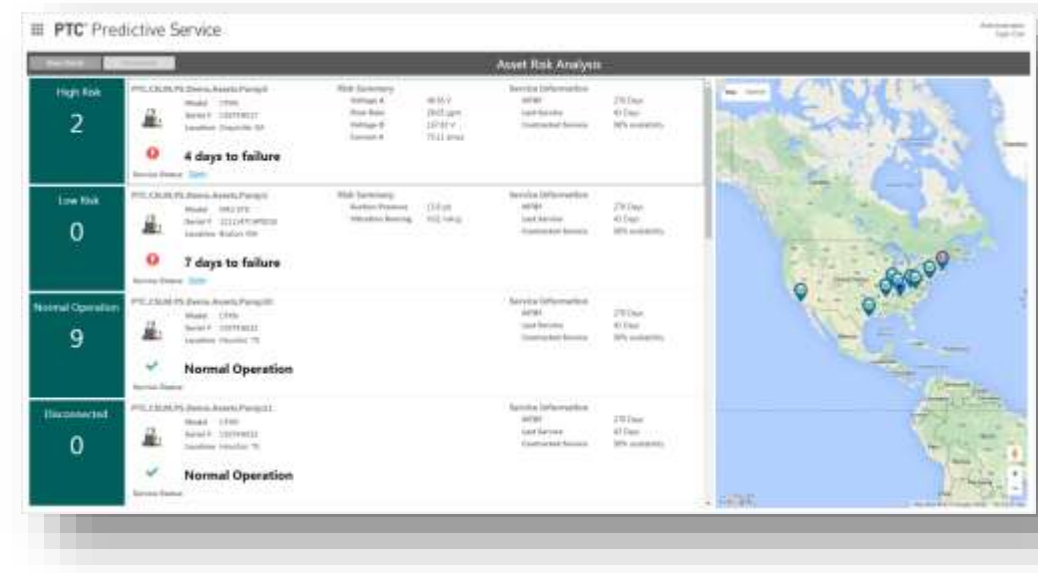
PTC Predictive Service

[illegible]

Asset Risk Analysis

High Risk
2

PTC.CSUIUPS.Demo.Assets.Pump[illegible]
Model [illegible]
Serial # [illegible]
Location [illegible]

Risk Summary
Voltage A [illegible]
Flow Rate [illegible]
Voltage B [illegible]
Current A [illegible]

Service Information
MTBF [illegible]
Last Service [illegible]
Contracted Service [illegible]

4 days to failure

Service Status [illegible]

Low Risk
0

PTC.CSUIUPS.Demo.Assets.Pump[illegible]
Model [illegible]
Serial # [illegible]
Location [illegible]

Risk Summary
Suction Pressure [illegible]
Vibration Bearing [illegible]

Service Information
MTBF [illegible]
Last Service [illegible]
Contracted Service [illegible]

7 days to failure

Service Status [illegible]

Normal Operation
9

PTC.CSUIUPS.Demo.Assets.Pump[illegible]
Model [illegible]
Serial # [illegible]
Location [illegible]

Service Information
MTBF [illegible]
Last Service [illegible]
Contracted Service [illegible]

Normal Operation

Service Status

Disconnected
0

PTC.CSUIUPS.Demo.Assets.Pump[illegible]
Model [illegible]
Serial # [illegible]
Location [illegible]

Service Information
MTBF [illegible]
Last Service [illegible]
Contracted Service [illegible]

Normal Operation

Service Status